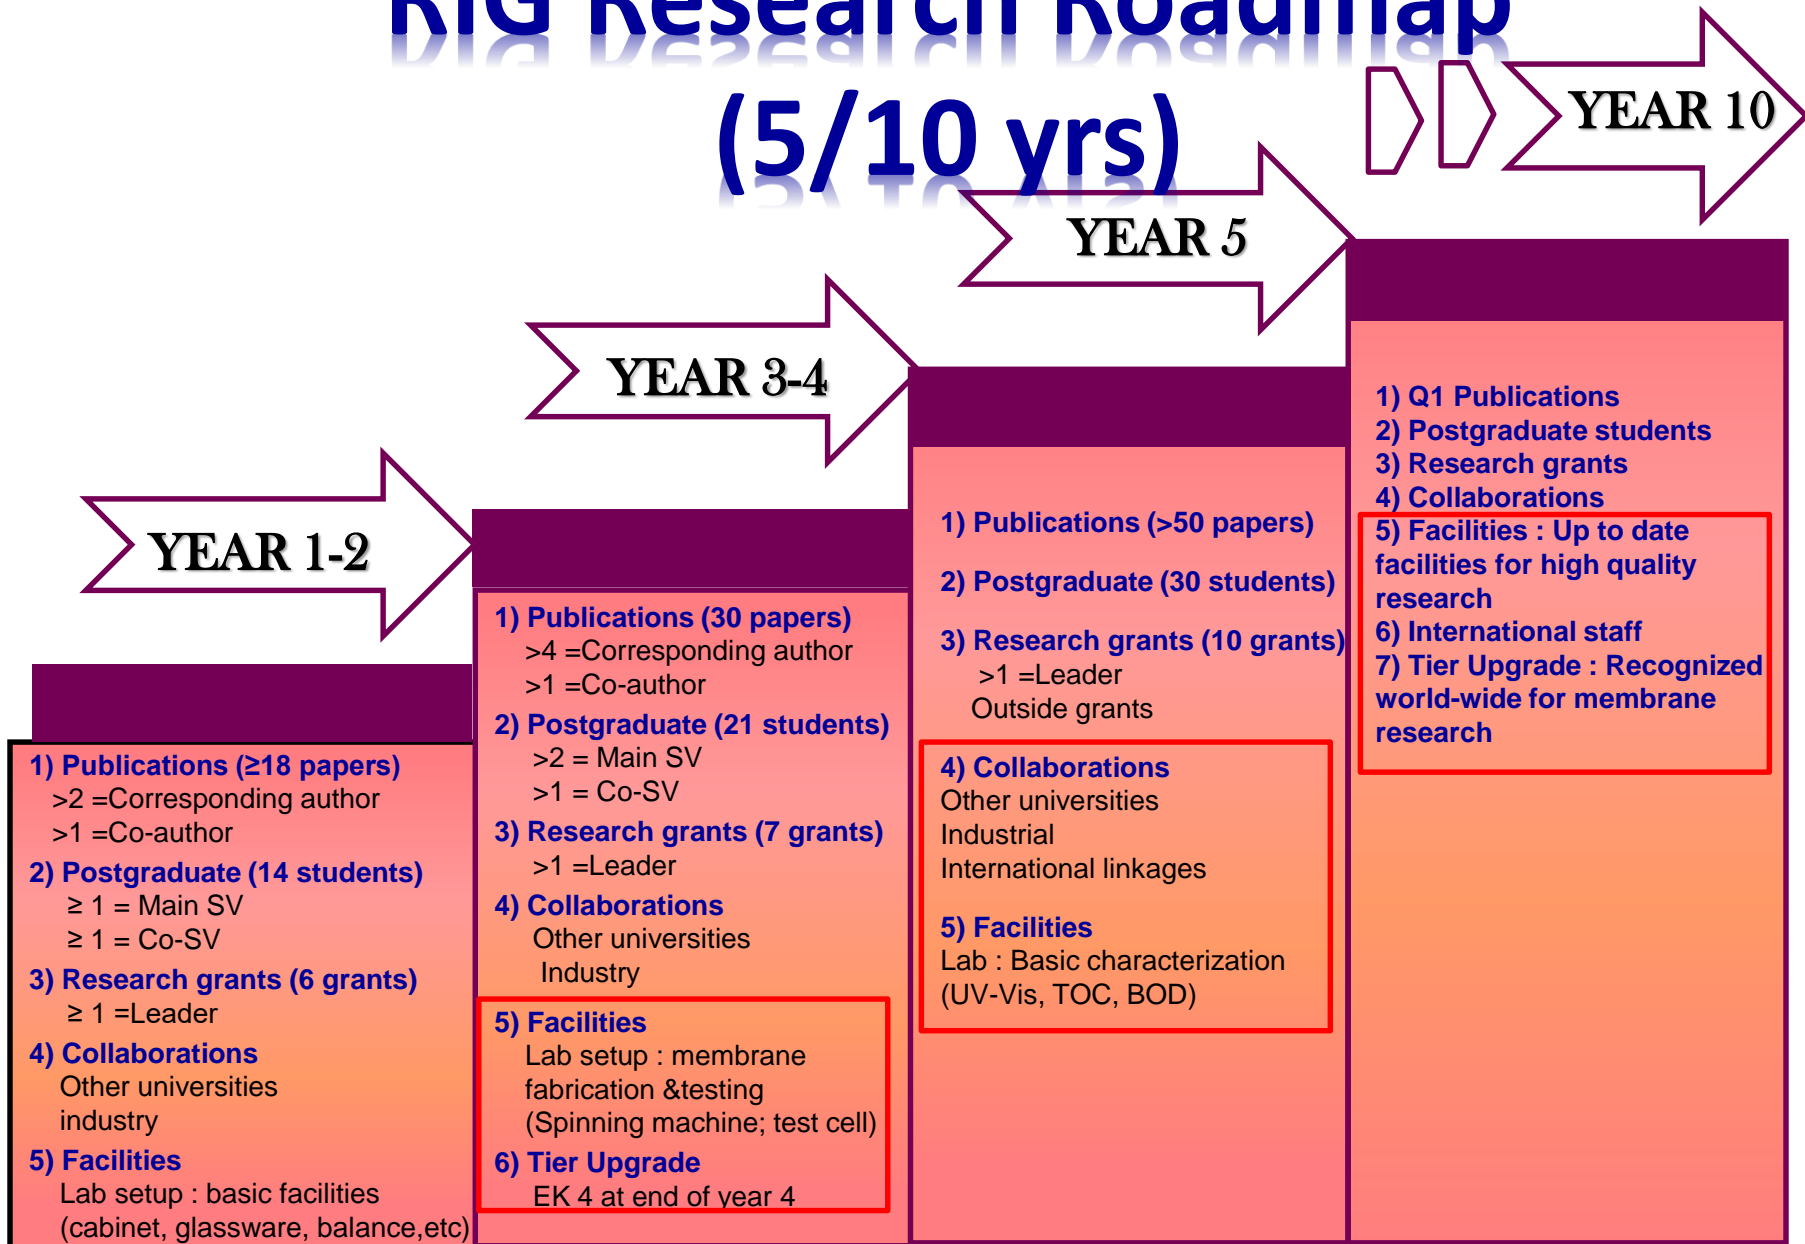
RIG Research Roadmap (5/10 yrs)

YEAR 10

YEAR 5

YEAR 3-4

YEAR 1-2

1) Publications (≥18 papers)
>2 =Corresponding author
>1 =Co-author
2) Postgraduate (14 students)
≥ 1 = Main SV
≥ 1 = Co-SV
3) Research grants (6 grants)
≥ 1 =Leader
4) Collaborations
Other universities
industry
5) Facilities
Lab setup : basic facilities (cabinet, glassware, balance,etc)

1) Publications (30 papers)
>4 =Corresponding author
>1 =Co-author
2) Postgraduate (21 students)
>2 = Main SV
>1 = Co-SV
3) Research grants (7 grants)
>1 =Leader
4) Collaborations
Other universities
Industry
5) Facilities
Lab setup : membrane fabrication &testing (Spinning machine; test cell)
6) Tier Upgrade
EK 4 at end of year 4

1) Publications (>50 papers)
2) Postgraduate (30 students)
3) Research grants (10 grants)
>1 =Leader
Outside grants
4) Collaborations
Other universities
Industrial
International linkages
5) Facilities
Lab : Basic characterization (UV-Vis, TOC, BOD)

1) Q1 Publications
2) Postgraduate students
3) Research grants
4) Collaborations
5) Facilities : Up to date facilities for high quality research
6) International staff
7) Tier Upgrade : Recognized world-wide for membrane research